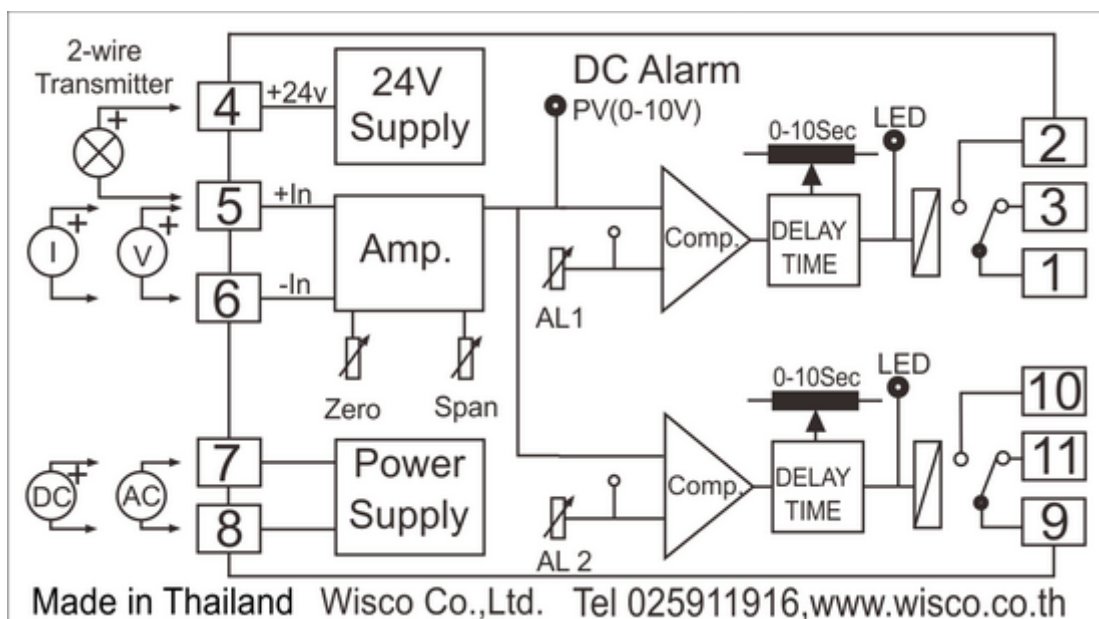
2-wire Transmitter

4 +24v 24V Supply

DC Alarm

PV(0-10V)

0-10Sec LED

2

3

1

5 +In Amp.

I V

6 -In

AL1

Comp.

DELAY TIME

Zero Span

0-10Sec LED

10

11

9

DC AC

7

8

Power Supply

Comp.

DELAY TIME

AL 2

Made in Thailand Wisco Co.,Ltd. Tel 025911916,www.wisco.co.th